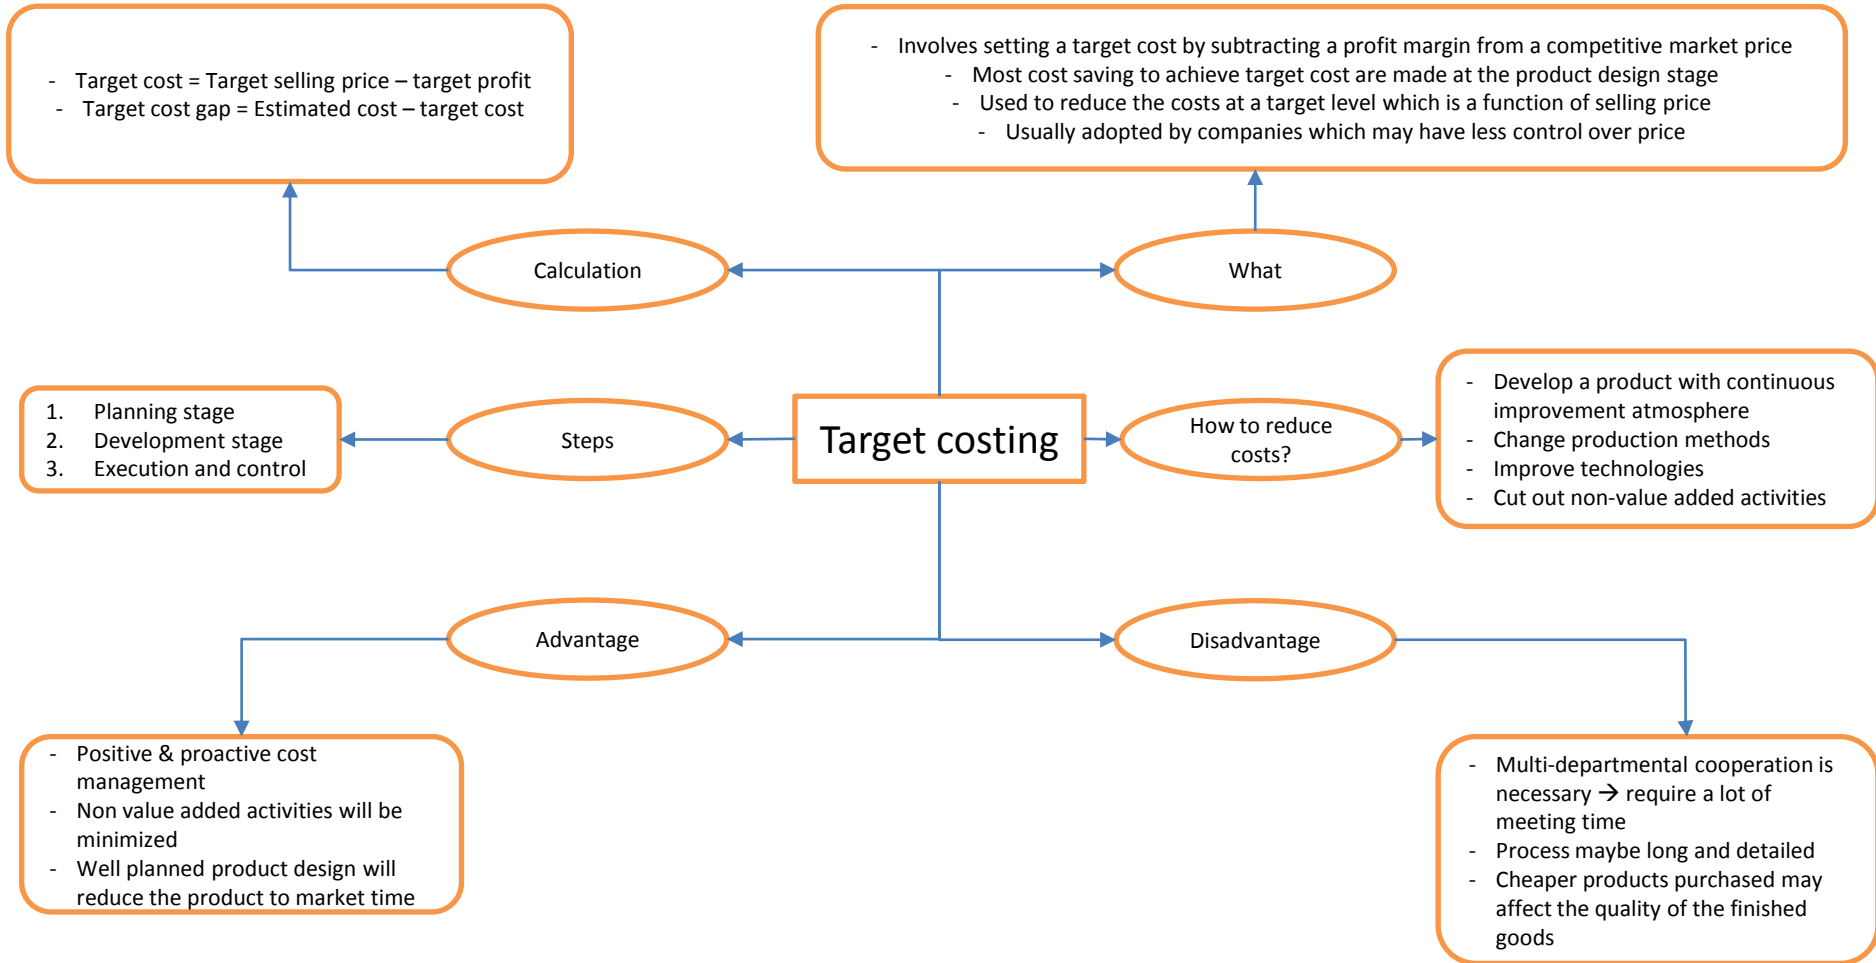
- Target cost = Target selling price – target profit
- Target cost gap = Estimated cost – target cost

- Involves setting a target cost by subtracting a profit margin from a competitive market price
- Most cost saving to achieve target cost are made at the product design stage
- Used to reduce the costs at a target level which is a function of selling price
- Usually adopted by companies which may have less control over price

Calculation

What

1. Planning stage
2. Development stage
3. Execution and control

Steps

Target costing

How to reduce costs?

- Develop a product with continuous improvement atmosphere
- Change production methods
- Improve technologies
- Cut out non-value added activities

Advantage

Disadvantage

- Positive & proactive cost management
- Non value added activities will be minimized
- Well planned product design will reduce the product to market time

- Multi-departmental cooperation is necessary → require a lot of meeting time
- Process maybe long and detailed
- Cheaper products purchased may affect the quality of the finished goods